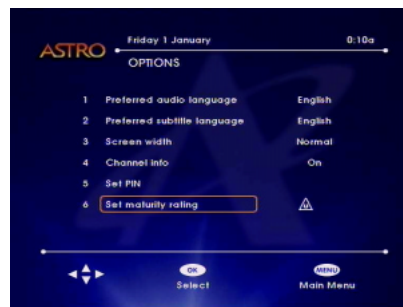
ASTRO Friday 1 January 0:10a

OPTIONS

1 Preferred audio language English

2 Preferred subtitle language English

3 Screen width Normal

4 Channel info On

5 Set PIN

6 Set maturity rating

OK Select

MENU Main Menu